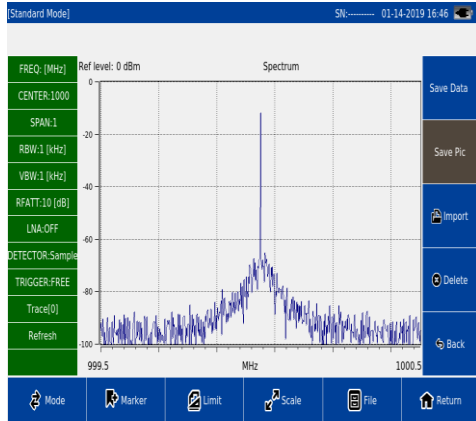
[Standard Mode]

SN:--------- 01-14-2019 16:46

FREQ: [MHz]
CENTER:1000
SPAN:1
RBW:1 [kHz]
VBW:1 [kHz]
RFATT:10 [dB]
LNA:OFF
DETECTOR:Sample
TRIGGER:FREE
Trace[0]
Refresh

Ref level: 0 dBm

Spectrum

0
-20
-40
-60
-80
-100

999.5
MHz
1000.5

Save Data
Save Pic
Import
Delete
Back

Mode
Marker
Limit
Scale
File
Return